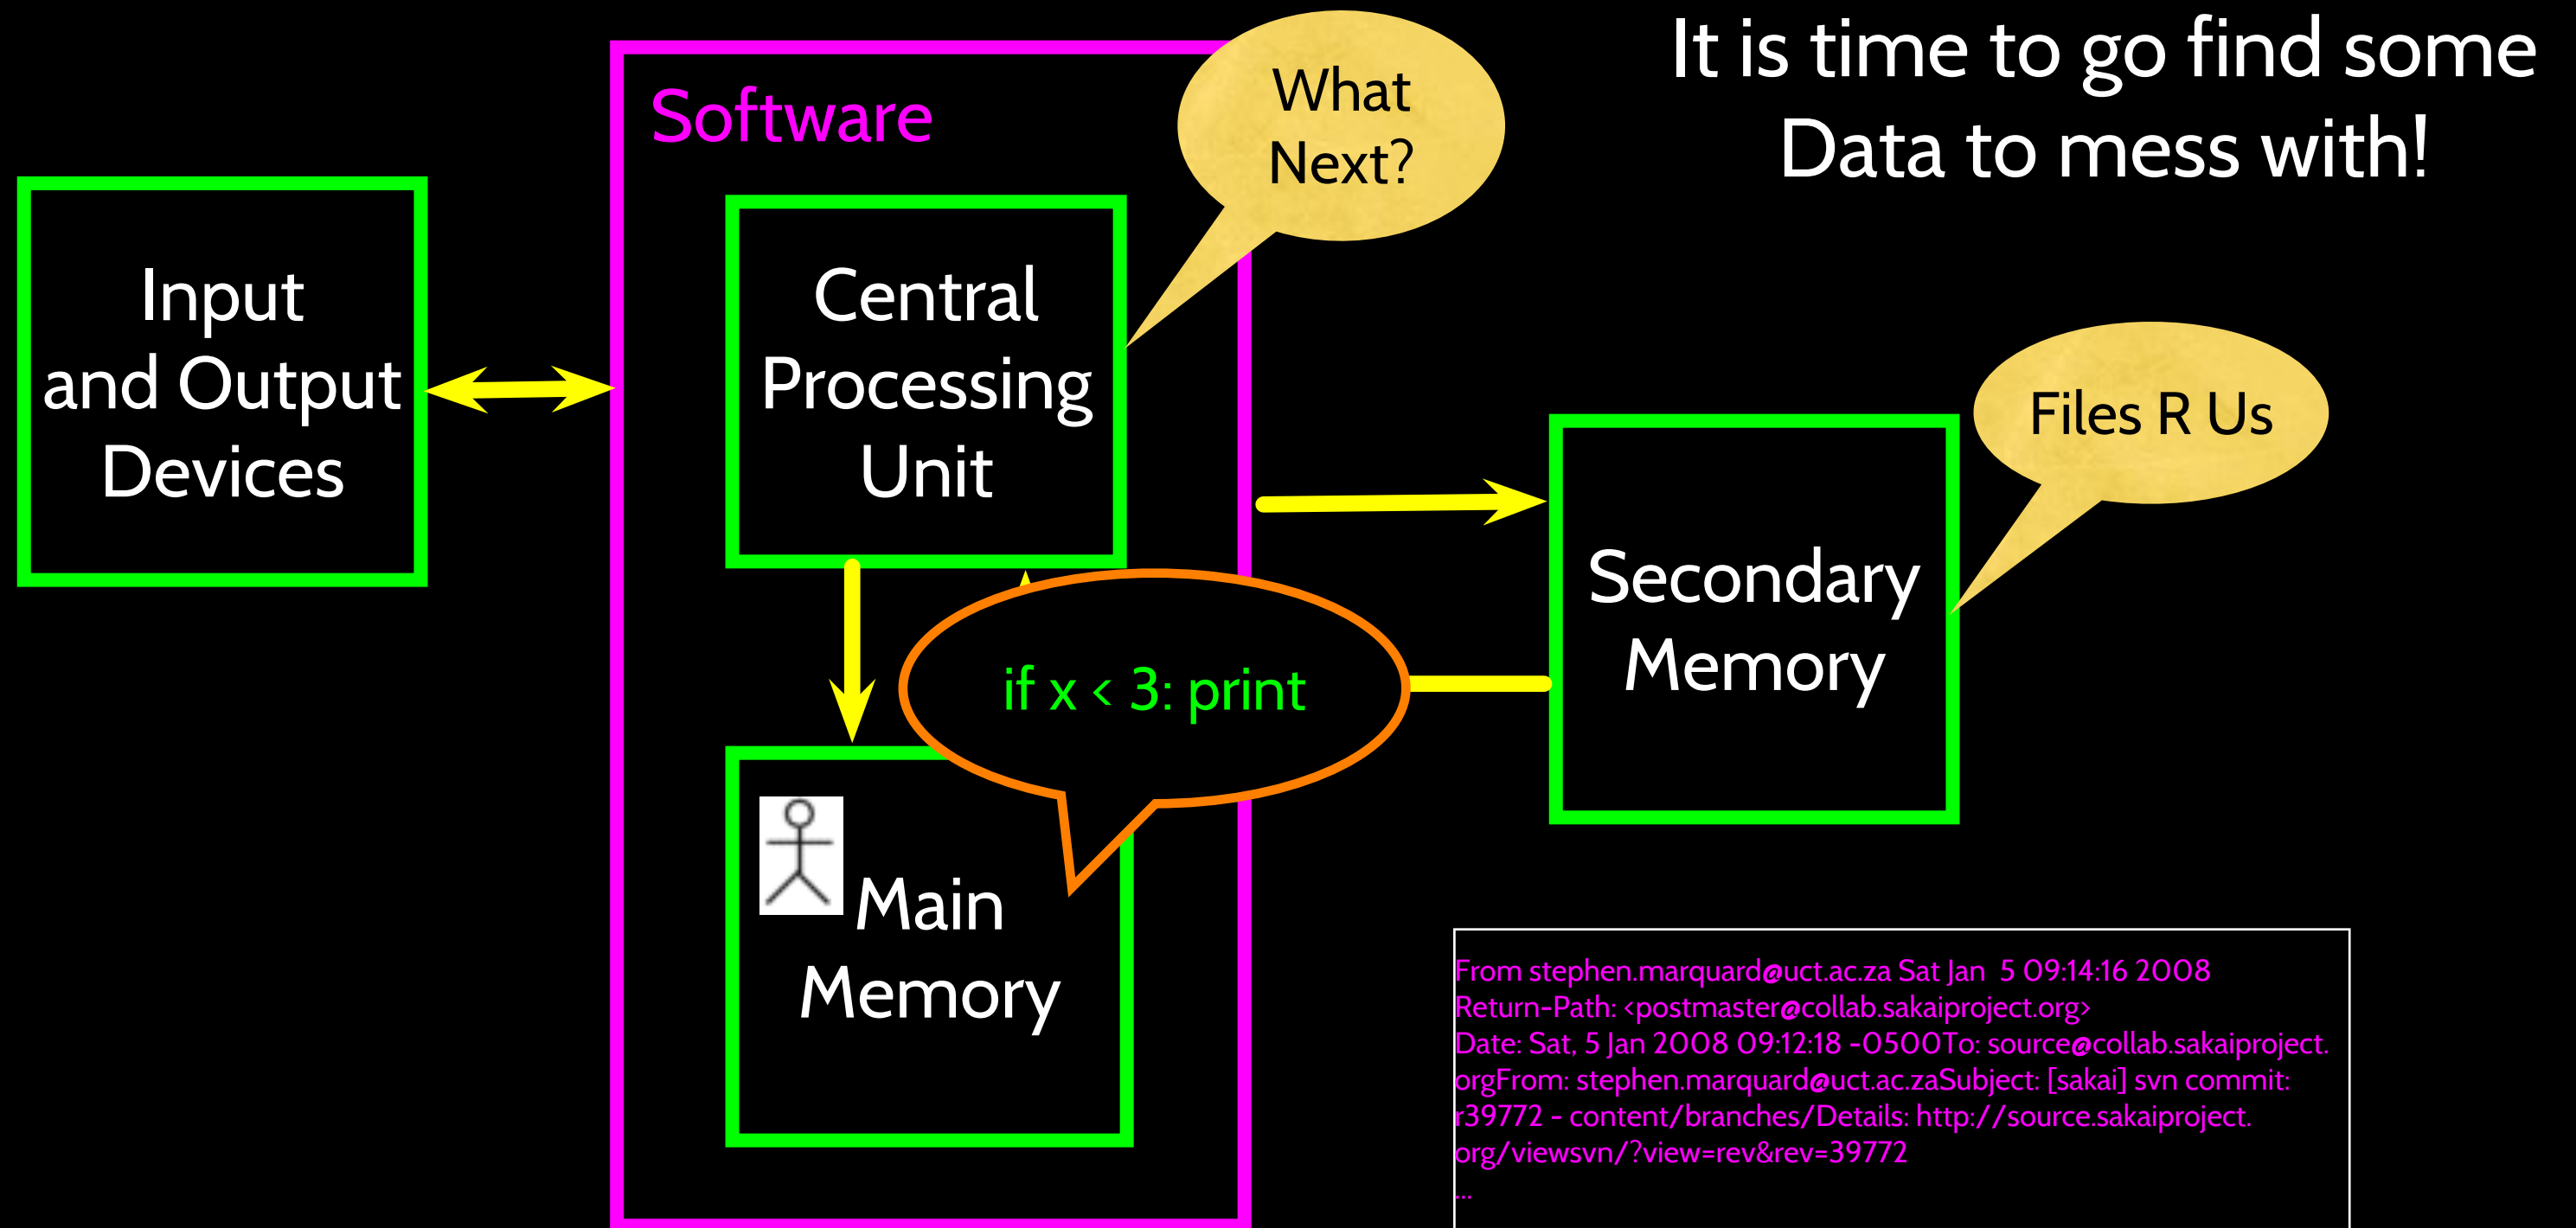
It is time to go find some Data to mess with!

Input and Output Devices

Software

What Next?

Central Processing Unit

if x < 3: print

Main Memory

Secondary Memory

Files R Us

From stephen.marquard@uct.ac.za Sat Jan 5 09:14:16 2008
Return-Path: <postmaster@collab.sakaiproject.org>
Date: Sat, 5 Jan 2008 09:12:18 -0500To: source@collab.sakaiproject.orgFrom: stephen.marquard@uct.ac.zaSubject: [sakai] svn commit: r39772 - content/branches/Details: http://source.sakaiproject.org/viewsvn/?view=rev&rev=39772
...